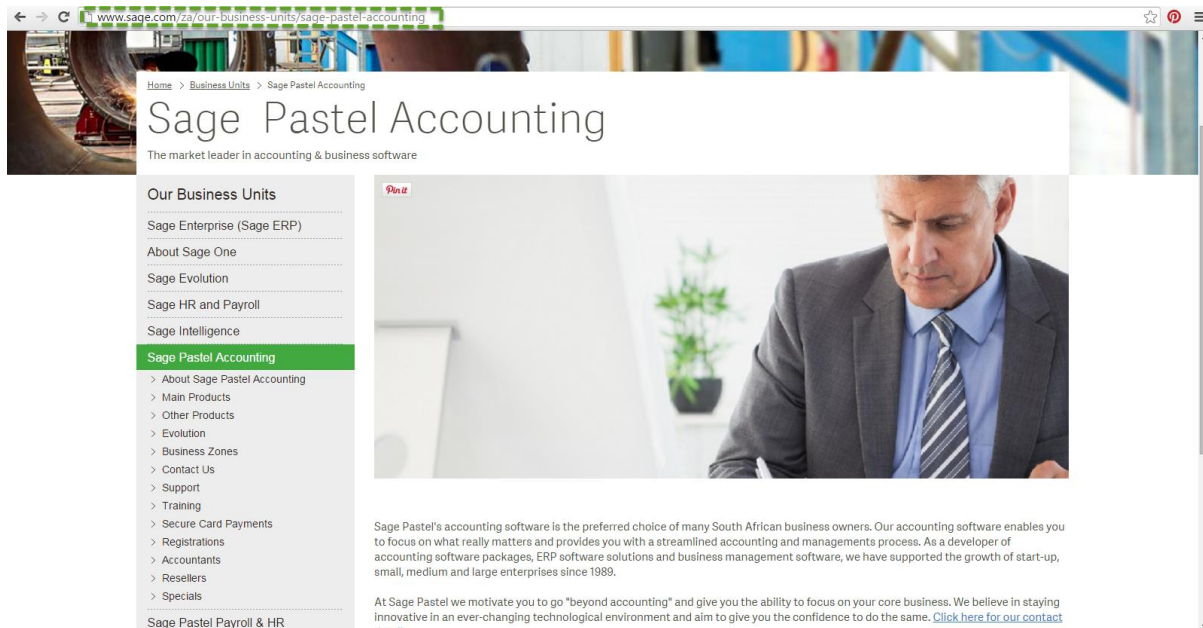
www.sage.com/za/our-business-units/sage-pastel-accounting

Home > Business Units > Sage Pastel Accounting

Sage Pastel Accounting

The market leader in accounting & business software

Our Business Units

Sage Enterprise (Sage ERP)

About Sage One

Sage Evolution

Sage HR and Payroll

Sage Intelligence

Sage Pastel Accounting

> About Sage Pastel Accounting
> Main Products
> Other Products
> Evolution
> Business Zones
> Contact Us
> Support
> Training
> Secure Card Payments
> Registrations
> Accountants
> Resellers
> Specials

Sage Pastel Payroll & HR

Pin it

Sage Pastel's accounting software is the preferred choice of many South African business owners. Our accounting software enables you to focus on what really matters and provides you with a streamlined accounting and managements process. As a developer of accounting software packages, ERP software solutions and business management software, we have supported the growth of start-up, small, medium and large enterprises since 1989.

At Sage Pastel we motivate you to go "beyond accounting" and give you the ability to focus on your core business. We believe in staying innovative in an ever-changing technological environment and aim to give you the confidence to do the same. Click here for our contact